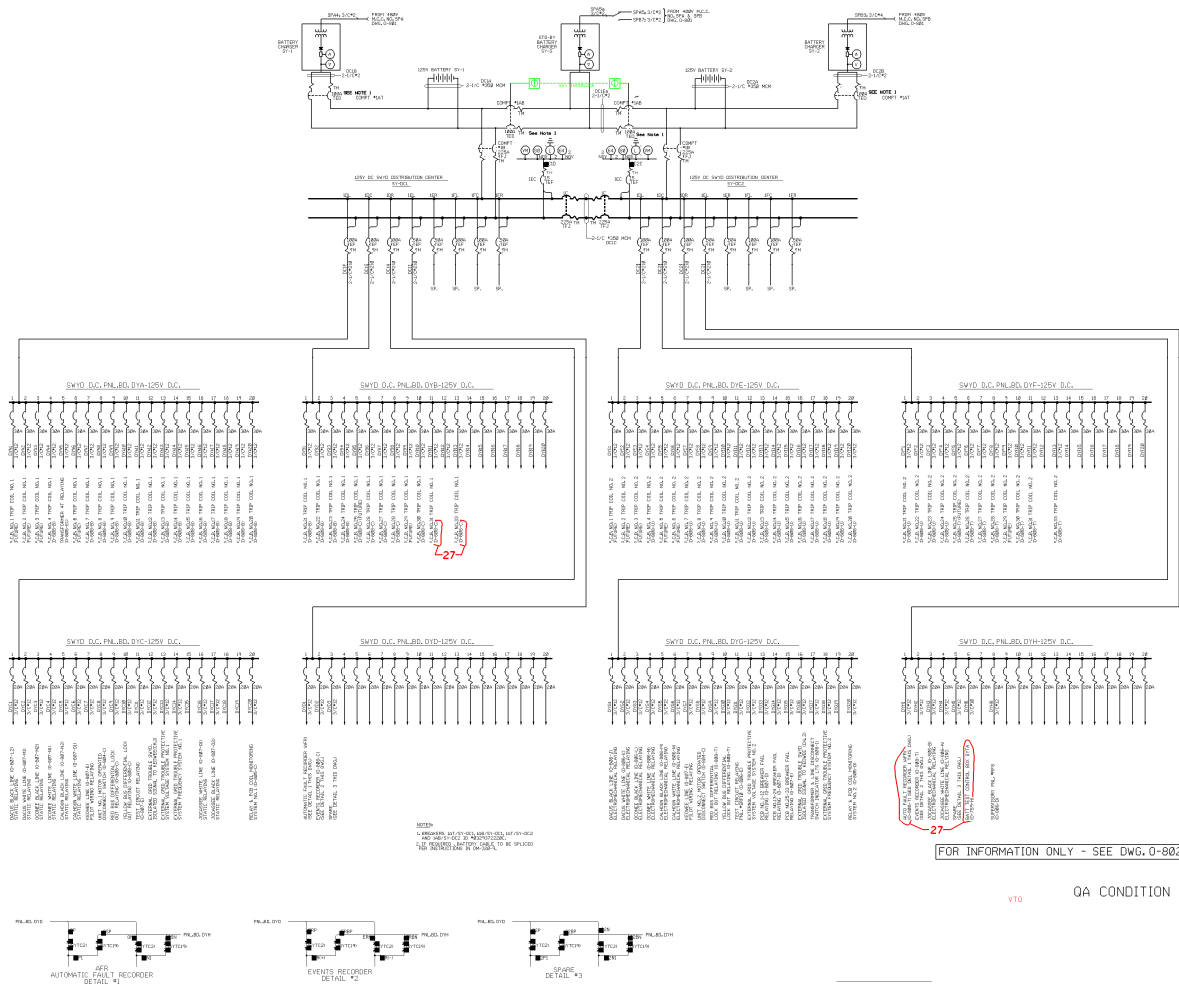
FROM 480V M.C.C. NO. 5P6 DWG. 0-801

FROM 480V M.C.C. NO. 5P6 & 5P8 DWG. 0-802

FROM 480V M.C.C. NO. 5P8 DWG. 0-802

BATTERY CHARGER SY-1

BATTERY CHARGER SY-3

BATTERY CHARGER SY-2

125V BATTERY SY-1

125V BATTERY SY-2

SEE NOTE 1

SEE NOTE 1

See Note 1

See Note 1

125V DC SWYD DISTRIBUTION CENTER SY-DC1

125V DC SWYD DISTRIBUTION CENTER SY-DC2

SWYD D.C. PNL.BD. DYA-125V D.C.

SWYD D.C. PNL.BD. DYB-125V D.C.

SWYD D.C. PNL.BD. DYE-125V D.C.

SWYD D.C. PNL.BD. DYF-125V D.C.

27

SWYD D.C. PNL.BD. DYC-125V D.C.

SWYD D.C. PNL.BD. DYD-125V D.C.

SWYD D.C. PNL.BD. DYG-125V D.C.

SWYD D.C. PNL.BD. DYH-125V D.C.

NOTES:
1. BREAKERS 1A7/SY-DC1, 1B8/SY-DC1, 1A7/SY-DC2 AND 1A8/SY-DC2 ID #3270722220.
2. IF REQUIRED, BATTERY CABLE TO BE SPLICED PER INSTRUCTIONS IN DM-338-1.

27

FOR INFORMATION ONLY - SEE DWG. 0-802

QA CONDITION

VTO

AFR
AUTOMATIC FAULT RECORDER
DETAIL #1

EVENTS RECORDER
DETAIL #2

SPARE
DETAIL #3